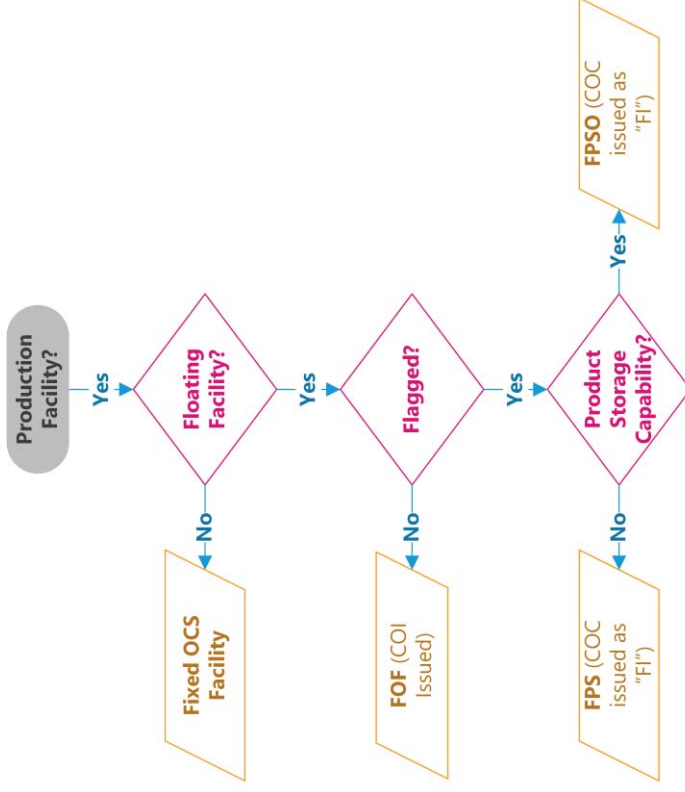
Production Facility?

Yes

Floating Facility?

No

Fixed OCS Facility

Yes

Flagged?

No

FOF (COI Issued)

Yes

Product Storage Capability?

No

FPS (COC issued as "FI")

Yes

FPSO (COC issued as "FI")